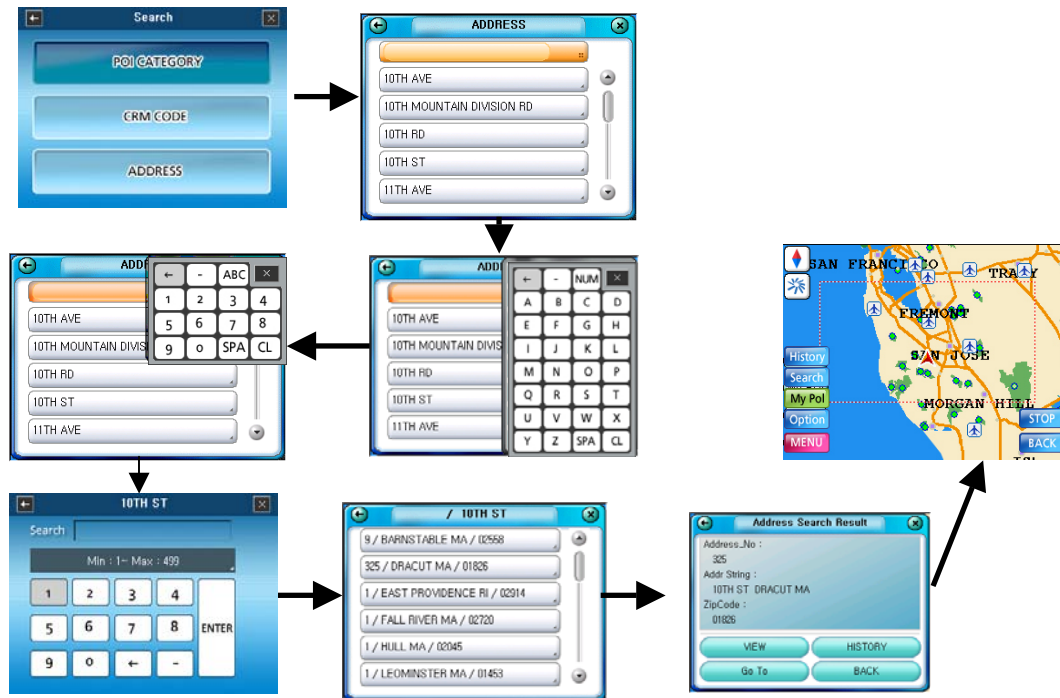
←
Search
×
POI CATEGORY
CRM CODE
ADDRESS

ADDRESS
10TH AVE
10TH MOUNTAIN DIVISION RD
10TH RD
10TH ST
11TH AVE

ADD
← - ABC ×
1 2 3 4
5 6 7 8
9 0 SPA CL
10TH AVE
10TH MOUNTAIN DIVIS
10TH RD
10TH ST
11TH AVE

ADD
← - NUM ×
A B C D
E F G H
I J K L
M N O P
Q R S T
U V W X
Y Z SPA CL
10TH AVE
10TH MOUNTAIN DIVIS
10TH RD
10TH ST
11TH AVE

SAN FRANCISCO
TRACY
FREMONT
SAN JOSE
MORGAN HILL
History
Search
My PoI
Option
MENU
STOP
BACK

←
10TH ST
×
Search
Min : 1~ Max : 499
1 2 3 4
5 6 7 8
9 0 ← -
ENTER

/ 10TH ST
9 / BARNSTABLE MA / 02558
325 / DRACUT MA / 01826
1 / EAST PROVIDENCE RI / 02914
1 / FALL RIVER MA / 02720
1 / HULL MA / 02045
1 / LEOMINSTER MA / 01453

Address Search Result
Address_No :
325
Addr String :
10TH ST DRACUT MA
ZipCode :
01826
VIEW
HISTORY
Go To
BACK